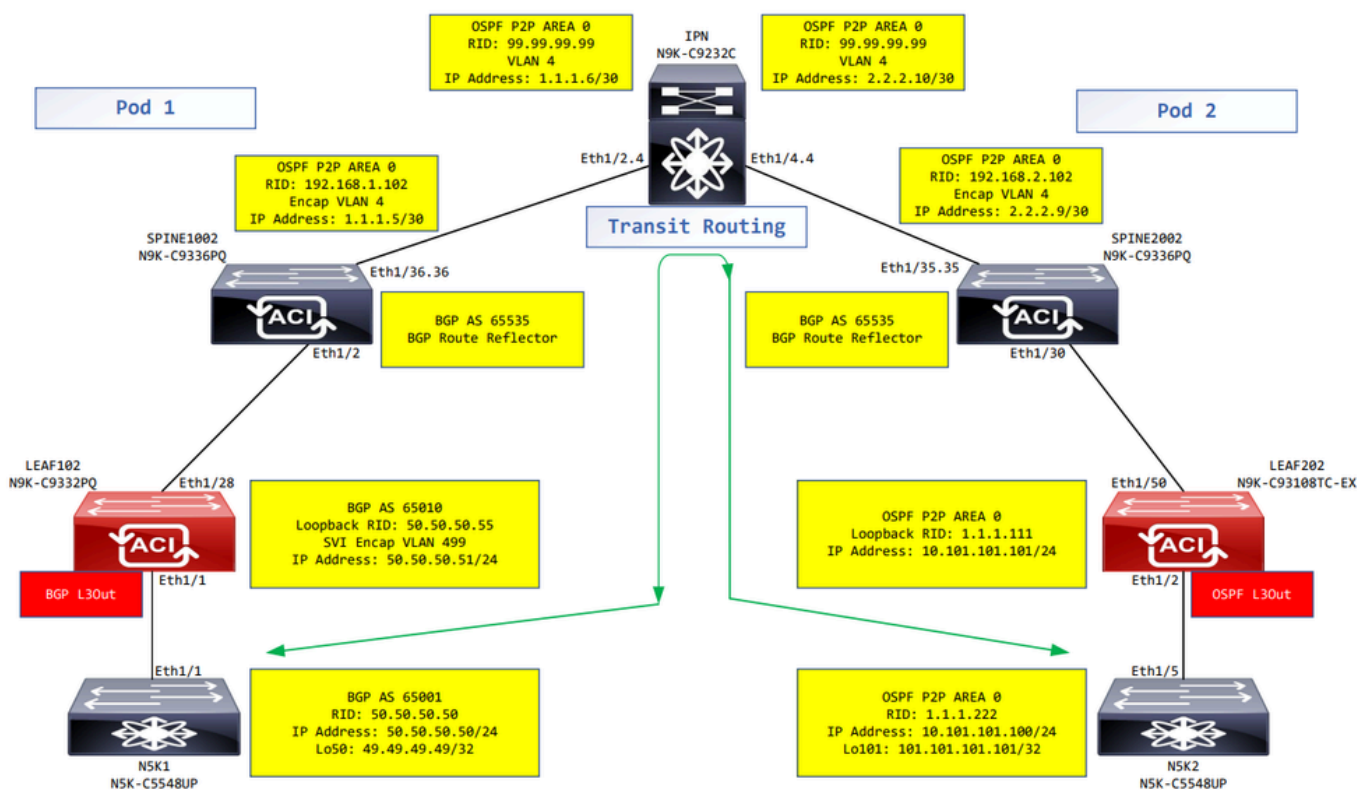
OSPF P2P AREA 0
RID: 99.99.99.99
VLAN 4
IP Address: 1.1.1.6/30

IPN
N9K-C9232C

OSPF P2P AREA 0
RID: 99.99.99.99
VLAN 4
IP Address: 2.2.2.10/30

Pod 1

Pod 2

OSPF P2P AREA 0
RID: 192.168.1.102
Encap VLAN 4
IP Address: 1.1.1.5/30

Eth1/2.4

Eth1/4.4

OSPF P2P AREA 0
RID: 192.168.2.102
Encap VLAN 4
IP Address: 2.2.2.9/30

Transit Routing

SPINE1002
N9K-C9336PQ

Eth1/36.36

ACI

BGP AS 65535
BGP Route Reflector

Eth1/2

BGP AS 65535
BGP Route Reflector

Eth1/35.35

SPINE2002
N9K-C9336PQ

ACI

Eth1/30

LEAF102
N9K-C9332PQ

Eth1/28

ACI

BGP L3Out

Eth1/1

BGP AS 65010
Loopback RID: 50.50.50.55
SVI Encap VLAN 499
IP Address: 50.50.50.51/24

OSPF P2P AREA 0
Loopback RID: 1.1.1.111
IP Address: 10.101.101.101/24

LEAF202
N9K-C93108TC-EX

Eth1/50

ACI

Eth1/2

OSPF L3Out

Eth1/1

N5K1
N5K-C5548UP

BGP AS 65001
RID: 50.50.50.50
IP Address: 50.50.50.50/24
Lo50: 49.49.49.49/32

OSPF P2P AREA 0
RID: 1.1.1.222
IP Address: 10.101.101.100/24
Lo101: 101.101.101.101/32

Eth1/5

N5K2
N5K-C5548UP